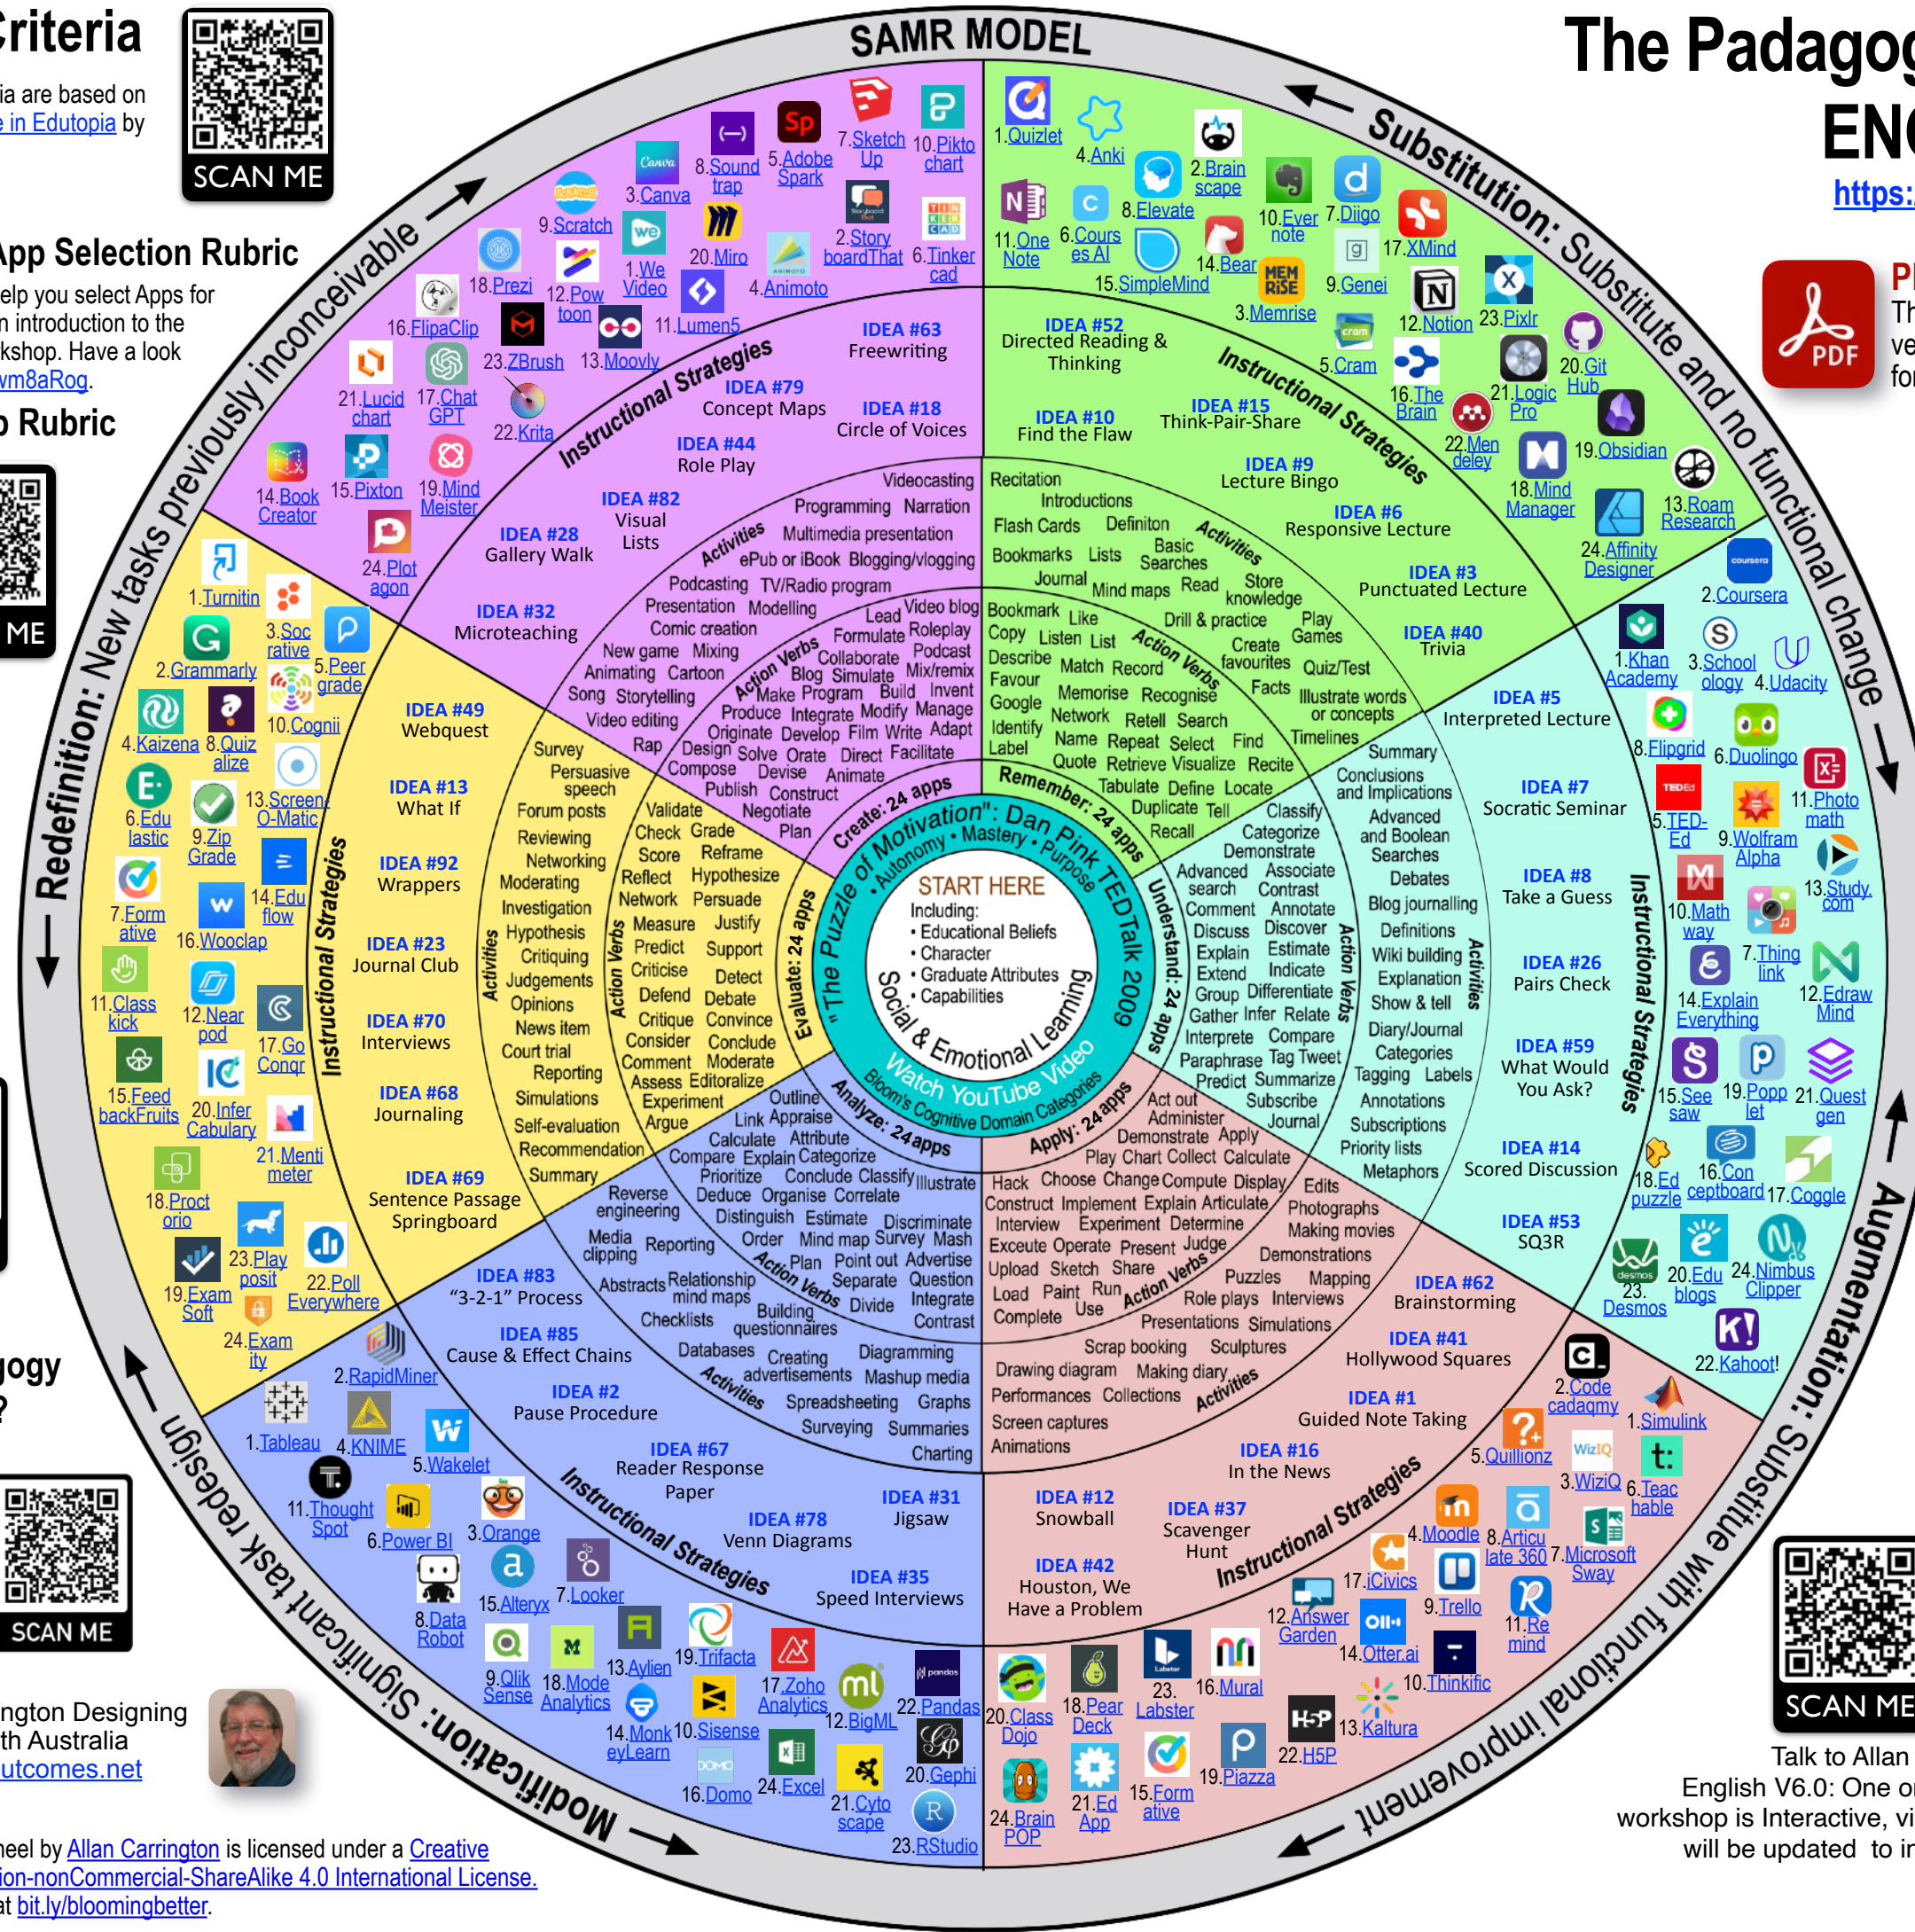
Criteria
ia are based on
e in Edutopia by

SCAN ME

App Selection Rubric
elp you select Apps for
n introduction to the
kshop. Have a look
vm8aRog.

Rubric

ME

SAMR MODEL

The Padagog
ENG
https:

PDF
Th
ve
fo

Substitution: Substitute and no functional change

Augmentation: Substitute with functional improvement

Modification: Significant task redesign

Redefinition: New tasks previously inconceivable

1.Quizlet
4.Anki
2.Brain scape
11.One Note
6.Cours es AI
8.Elevate
10.Ever note
7.Diigo
17.XMind
15.SimpleMind
14.Bear
9.Genei
3.Memrise
12.Notion
23.Pixlr
5.Cram
16.The Brain
21.Logic Pro
20.Git Hub
22.Men deley
19.Obsidian
18.Mind Manager
13.Roam Research
24.Affinity Designer

IDEA #52 Directed Reading & Thinking
IDEA #10 Find the Flaw
IDEA #15 Think-Pair-Share
IDEA #9 Lecture Bingo
IDEA #6 Responsive Lecture
IDEA #3 Punctuated Lecture
IDEA #40 Trivia
Instructional Strategies

Recitation Introductions Flash Cards Definiton Bookmarks Lists Basic Searches Journal Mind maps Read Store knowledge Drill & practice Play Games Create favourites Quiz/Test Facts Illustrate words or concepts Timelines
Activities

Bookmark Like Copy Listen List Describe Match Record Favour Memorise Recognise Google Network Retell Search Identify Name Repeat Select Find Label Quote Retrieve Visualize Recite Tabulate Define Locate Duplicate Tell Recall
Action Verbs
Remember: 24 apps

2.Coursera
1.Khan Academy
3.School ology
4.Udacity
8.Flipgrid
6.Duolingo
5.TED-Ed
9.Wolfram Alpha
11.Photo math
10.Math way
13.Study. com
7.Thing link
14.Explain Everything
12.Edraw Mind
15.See saw
19.Popp let
21.Quest gen
18.Ed puzzle
16.Con ceptboard
17.Coggle
23. Desmos
20.Edu blogs
24.Nimbus Clipper
22.Kahoot!

IDEA #5 Interpreted Lecture
IDEA #7 Socratic Seminar
IDEA #8 Take a Guess
IDEA #26 Pairs Check
IDEA #59 What Would You Ask?
IDEA #14 Scored Discussion
IDEA #53 SQ3R
Instructional Strategies

Summary Conclusions and Implications Advanced and Boolean Searches Debates Blog journalling Definitions Wiki building Explanation Show & tell Diary/Journal Categories Tagging Labels Annotations Subscriptions Priority lists Metaphors
Activities

Classify Categorize Demonstrate Advanced search Associate Contrast Comment Annotate Discuss Discover Explain Estimate Extend Indicate Group Differentiate Gather Infer Relate Interpret Compare Paraphrase Tag Tweet Predict Summarize Subscribe Journal
Action Verbs
Understand: 24 apps

START HERE
Including:
• Educational Beliefs
• Character
• Graduate Attributes
• Capabilities
"The Puzzle of Motivation": Dan Pink TEDTalk 2009
• Autonomy • Mastery • Purpose
Social & Emotional Learning
Watch YouTube Video
Bloom's Cognitive Domain Categories

IDEA #62 Brainstorming
IDEA #41 Hollywood Squares
IDEA #1 Guided Note Taking
IDEA #16 In the News
IDEA #12 Snowball
IDEA #37 Scavenger Hunt
IDEA #42 Houston, We Have a Problem
Instructional Strategies

Edits Photographs Making movies Demonstrations Puzzles Mapping Role plays Interviews Presentations Simulations Scrap booking Sculptures Drawing diagram Making diary Performances Collections Screen captures Animations
Activities

Act out Administer Demonstrate Apply Play Chart Collect Calculate Hack Choose Change Compute Display Construct Implement Explain Articulate Interview Experiment Determine Exceute Operate Present Judge Upload Sketch Share Load Paint Run Complete Use
Action Verbs
Apply: 24 apps

2.Code cadamy
1.Simulink
5.Quillionz
3.WizIQ
6.Teac hable
4.Moodle
8.Articu late 360
7.Microsoft Sway
17.iCivics
9.Trello
12.Answer Garden
14.Otter.ai
11.Re mind
10.Thinkific
20.Class Dojo
18.Pear Deck
23. Labster
16.Mural
22.H5P
13.Kaltura
24.Brain POP
21.Ed App
15.Form ative
19.Piazza

IDEA #83 "3-2-1" Process
IDEA #85 Cause & Effect Chains
IDEA #2 Pause Procedure
IDEA #67 Reader Response Paper
IDEA #31 Jigsaw
IDEA #78 Venn Diagrams
IDEA #35 Speed Interviews
Instructional Strategies

Reverse engineering Media clipping Reporting Abstracts Relationship mind maps Checklists Building questionnaires Databases Creating advertisements Diagramming Mashup media Spreadsheeting Graphs Surveying Summaries Charting
Activities

Outline Link Appraise Calculate Attribute Compare Explain Categorize Prioritize Conclude Classify Illustrate Deduce Organise Correlate Distinguish Estimate Discriminate Order Mind map Survey Mash Plan Point out Advertise Separate Question Divide Integrate Contrast
Action Verbs
Analyze: 24 apps

2.RapidMiner
1.Tableau
4.KNIME
5.Wakelet
11.Thought Spot
6.Power BI
3.Orange
8.Data Robot
15.Alteryx
7.Looker
9.Qlik Sense
18.Mode Analytics
13.Aylien
19.Trifacta
14.Monk eyLearn
10.Sisense
17.Zoho Analytics
12.BigML
22.Pandas
16.Domo
24.Excel
21.Cyto scape
20.Gephi
23.RStudio

IDEA #49 Webquest
IDEA #13 What If
IDEA #92 Wrappers
IDEA #23 Journal Club
IDEA #70 Interviews
IDEA #68 Journaling
IDEA #69 Sentence Passage Springboard
Instructional Strategies

Survey Persuasive speech Forum posts Reviewing Networking Moderating Investigation Hypothesis Critiquing Judgements Opinions News item Court trial Reporting Simulations Self-evaluation Recommendation Summary
Activities

Validate Check Grade Score Reframe Reflect Hypothesize Network Persuade Measure Justify Predict Support Criticise Detect Defend Debate Critique Convince Consider Conclude Comment Moderate Assess Editoralize Experiment Argue
Action Verbs
Evaluate: 24 apps

1.Turnitin
3.Soc rative
2.Grammarly
5.Peer grade
4.Kaizena
8.Quiz alize
10.Cognii
6.Edu lastic
9.Zip Grade
13.Screen O-Matic
7.Form ative
16.Wooclap
14.Edu flow
11.Class kick
12.Near pod
17.Go Conqr
15.Feed backFruits
20.Infer Cabulary
21.Menti meter
18.Proct orio
23.Play posit
22.Poll Everywhere
19.Exam Soft
24.Exam ity

IDEA #63 Freewriting
IDEA #79 Concept Maps
IDEA #18 Circle of Voices
IDEA #44 Role Play
IDEA #82 Visual Lists
IDEA #28 Gallery Walk
IDEA #32 Microteaching
Instructional Strategies

Videocasting Programming Narration Multimedia presentation ePub or iBook Blogging/vlogging Podcasting TV/Radio program Presentation Modelling Comic creation New game Mixing Animating Cartoon Song Storytelling Video editing Rap
Activities

Lead Video blog Formulate Roleplay Collaborate Podcast Blog Simulate Mix/remix Make Program Build Invent Produce Integrate Modify Manage Originate Develop Film Write Adapt Design Solve Orate Direct Facilitate Compose Devise Animate Publish Construct Negotiate Plan
Action Verbs
Create: 24 apps

3.Canva
8.Sound trap
5.Adobe Spark
7.Sketch Up
10.Pikto chart
9.Scratch
1.We Video
20.Miro
2.Story boardThat
6.Tinker cad
18.Prezi
12.Pow toon
4.Animoto
16.FlipaClip
11.Lumen5
23.ZBrush
13.Moovly
21.Lucid chart
17.Chat GPT
22.Krita
14.Book Creator
15.Pixton
19.Mind Meister
24.Plot agon

ogy
?

SCAN ME

ngton Designing
th Australia
utcomes.net

eel by Allan Carrington is licensed under a Creative
ion-nonCommercial-ShareAlike 4.0 International License.
at bit.ly/bloomingbetter.

SCAN ME

Talk to Allan
English V6.0: One o
workshop is Interactive, vi
will be updated to in